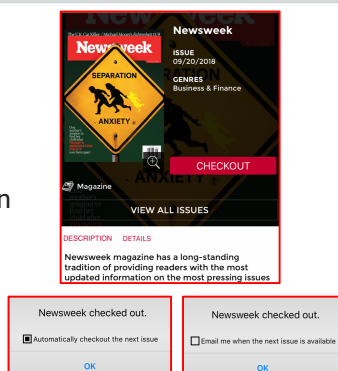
Newsweek

SEPARATION

ANXIETY

Newsweek

ISSUE
09/20/2018

GENRES
Business & Finance

CHECKOUT

Magazine

VIEW ALL ISSUES

DESCRIPTION DETAILS

Newsweek magazine has a long-standing tradition of providing readers with the most updated information on the most pressing issues

n

Newsweek checked out.

Automatically checkout the next issue

OK

Newsweek checked out.

Email me when the next issue is available

OK